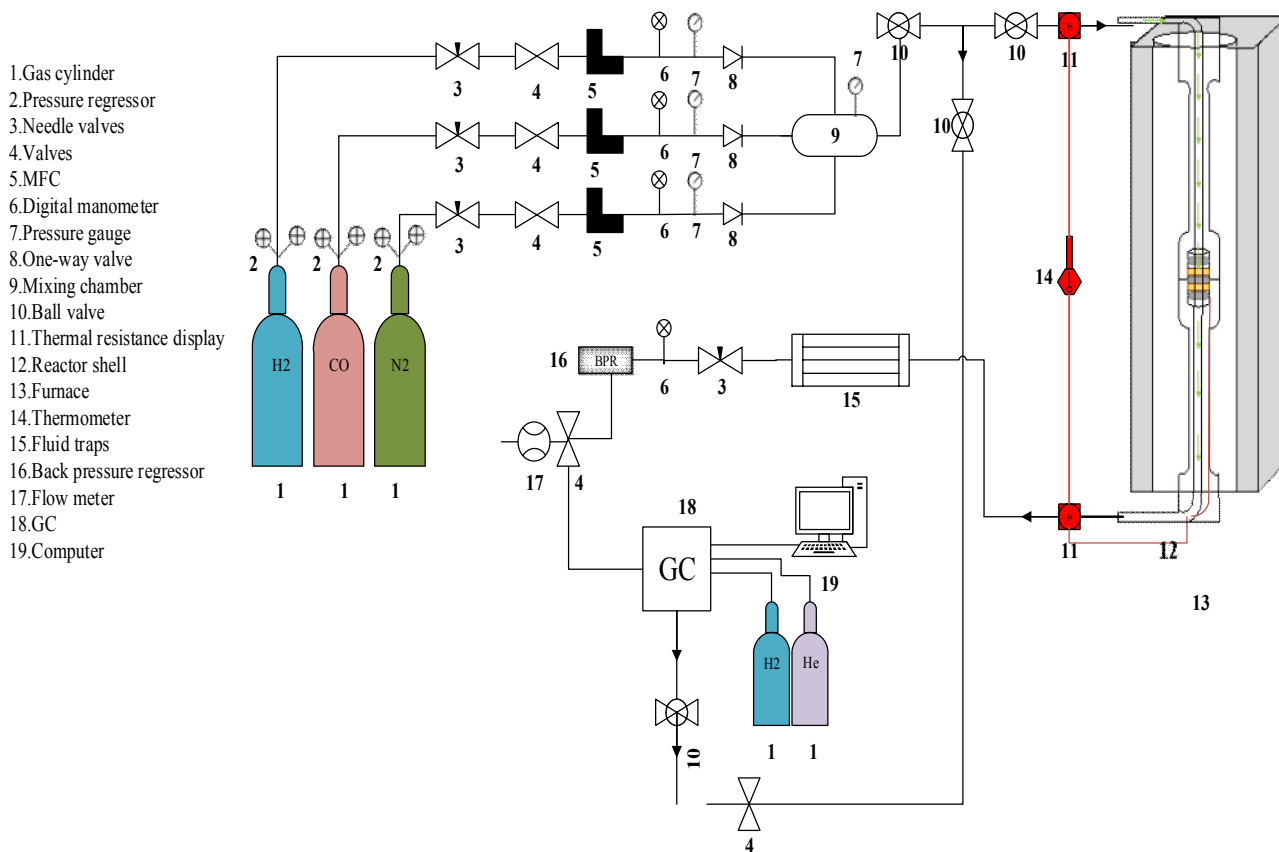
1.Gas cylinder
2.Pressure regressor
3.Needle valves
4.Valves
5.MFC
6.Digital manometer
7.Pressure gauge
8.One-way valve
9.Mixing chamber
10.Ball valve
11.Thermal resistance display
12.Reactor shell
13.Furnace
14.Thermometer
15.Fluid traps
16.Back pressure regressor
17.Flow meter
18.GC
19.Computer

3 4 5 6 7 8
7
10 10 11
3 4 5 6 7 8
9
10
3 4 5 6 7 8
2 2 2
H2 CO N2
1 1 1
14
16 BPR 6 3
15
17 4
18
GC
19
H2 He
1 1
10
4
11 12
13